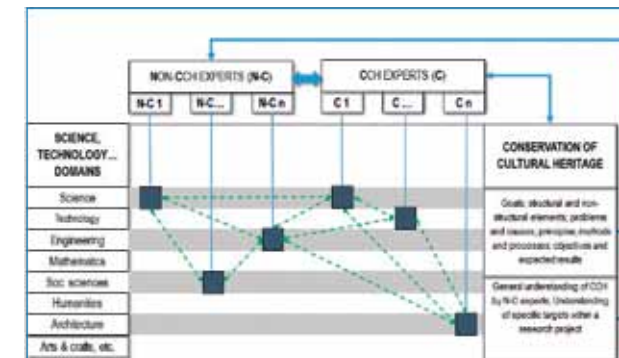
NON CCH EXPERTS (N-C)

CCH EXPERTS (C)

N-C 1

N-C...

N-C n

C 1

C...

C n

SCIENCE, TECHNOLOGY... DOMAINS

Science

Technology

Engineering

Mathematics

Soc. sciences

Humanities

Architecture

Arts & crafts, etc.

CONSERVATION OF CULTURAL HERITAGE

Goals; structural and non-structural elements; problems and causes; principles, methods and processes; objectives and expected results

General understanding of CCH by N-C experts. Understanding of specific targets within a research project